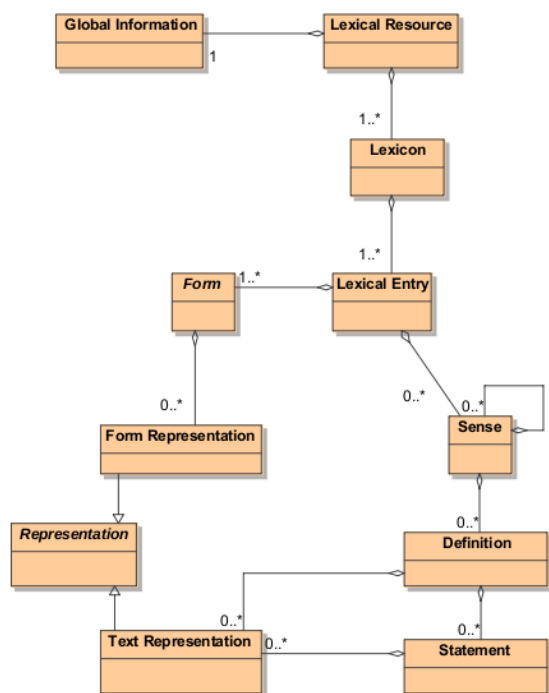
Global Information

1

Lexical Resource

1..*

Lexicon

1..*

Form

1..*

Lexical Entry

0..*

0..*

0..*

Form Representation

Sense

0..*

Representation

Definition

0..*

0..*

Text Representation

0..*

Statement